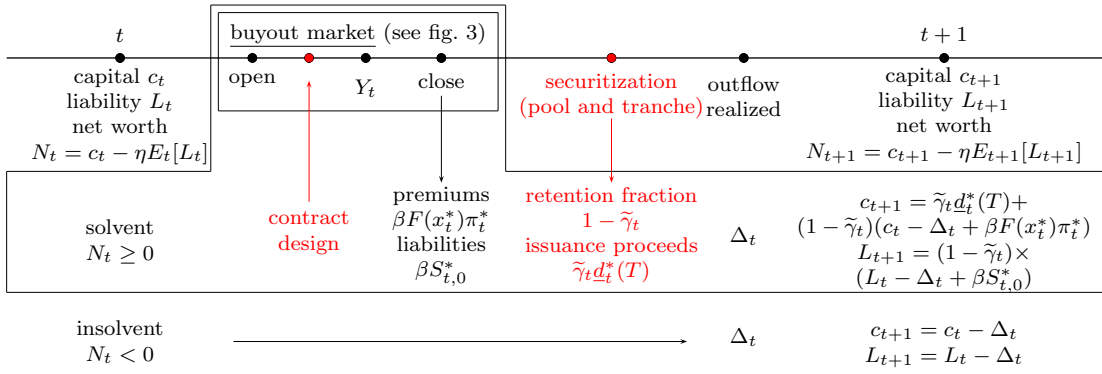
$t$

buyout market (see fig. 3)

$t+1$

capital $c_t$
liability $L_t$
net worth
$N_t = c_t - \eta E_t[L_t]$

open

$Y_t$

close

securitization
(pool and tranche)

outflow
realized

capital $c_{t+1}$
liability $L_{t+1}$
net worth
$N_{t+1} = c_{t+1} - \eta E_{t+1}[L_{t+1}]$

solvent
$N_t \geq 0$

contract
design

premiums
$\beta F(x_t^*)\pi_t^*$
liabilities
$\beta S_{t,0}^*$

retention fraction
$1 - \widetilde{\gamma}_t$
issuance proceeds
$\widetilde{\gamma}_t \underline{d}_t^*(T)$

$\Delta_t$

$c_{t+1} = \widetilde{\gamma}_t \underline{d}_t^*(T) +$
$(1-\widetilde{\gamma}_t)(c_t - \Delta_t + \beta F(x_t^*)\pi_t^*)$
$L_{t+1} = (1-\widetilde{\gamma}_t) \times$
$(L_t - \Delta_t + \beta S_{t,0}^*)$

insolvent
$N_t < 0$

$\Delta_t$

$c_{t+1} = c_t - \Delta_t$
$L_{t+1} = L_t - \Delta_t$